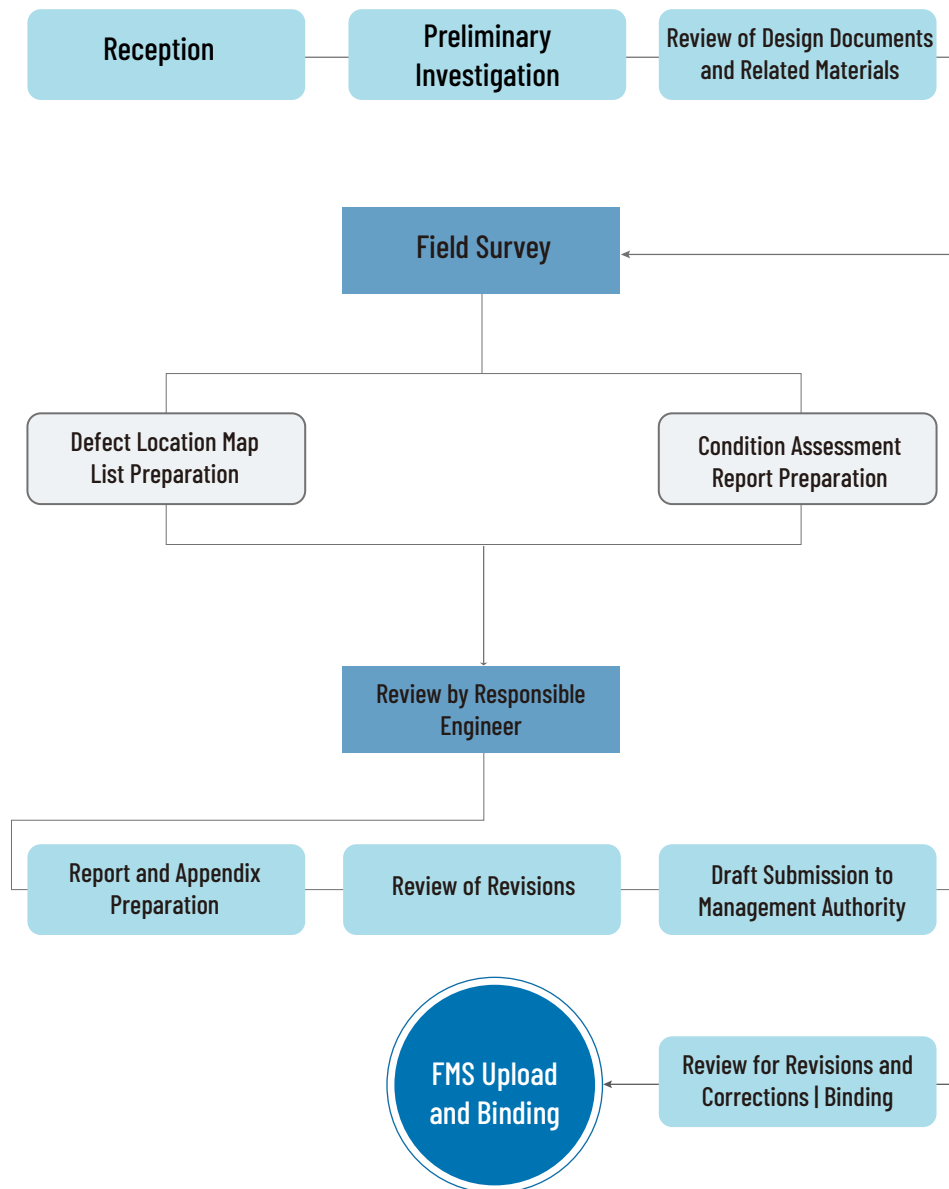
Reception

Preliminary Investigation

Review of Design Documents and Related Materials

Field Survey

Defect Location Map List Preparation

Condition Assessment Report Preparation

Review by Responsible Engineer

Report and Appendix Preparation

Review of Revisions

Draft Submission to Management Authority

FMS Upload and Binding

Review for Revisions and Corrections | Binding